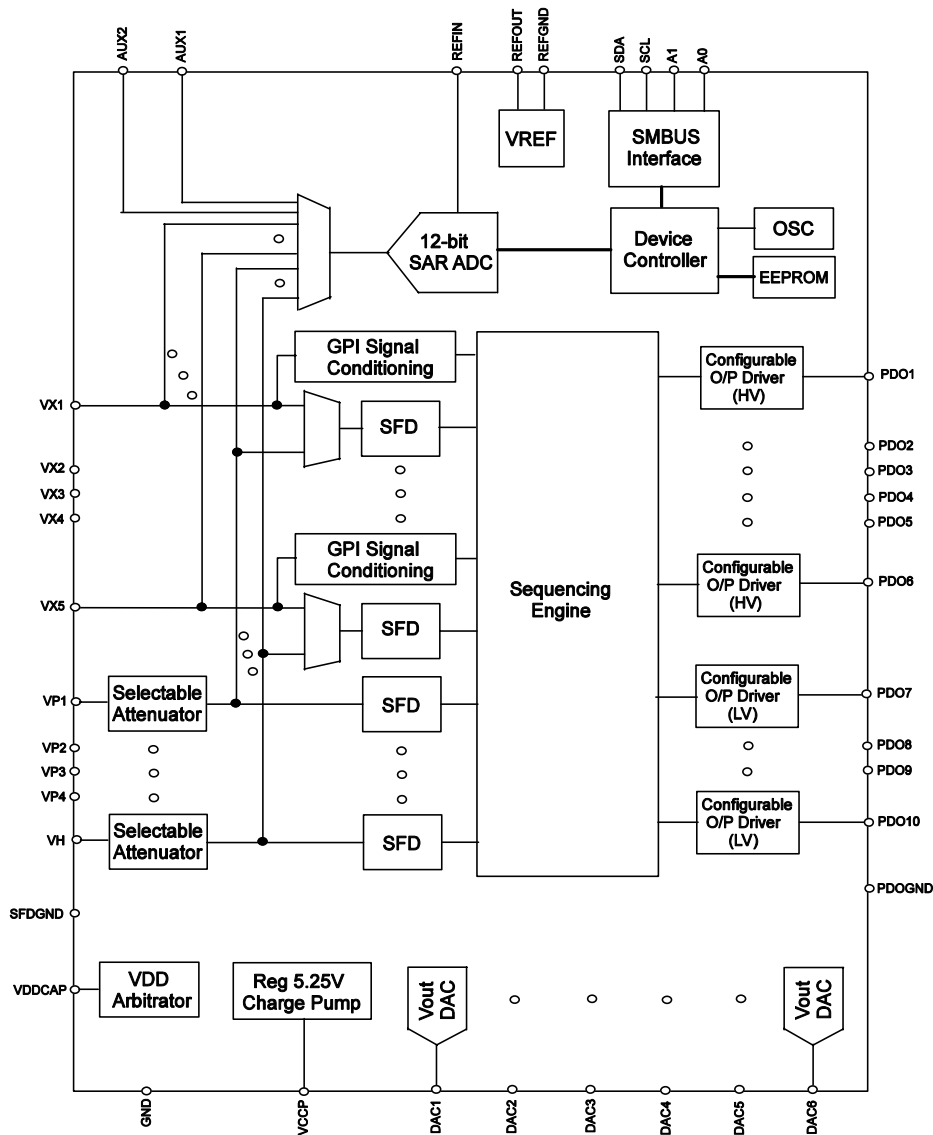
AUX2
AUX1
REFIN
REFOUT
REFGND
SDA
SCL
A1
A0

VREF

SMBUS Interface

12-bit SAR ADC

Device Controller

OSC

EEPROM

GPI Signal Conditioning

Configurable O/P Driver (HV)

PDO1

VX1

SFD

PDO2
PDO3
PDO4
PDO5

VX2
VX3
VX4

GPI Signal Conditioning

Sequencing Engine

Configurable O/P Driver (HV)

PDO6

VX5

SFD

VP1

Selectable Attenuator

SFD

Configurable O/P Driver (LV)

PDO7

VP2
VP3
VP4

PDO8
PDO9

Configurable O/P Driver (LV)

PDO10

VH

Selectable Attenuator

SFD

PDOGND

SFDGND

VDDCAP

VDD Arbitrator

Reg 5.25V Charge Pump

Vout DAC

Vout DAC

GND
VCCP
DAC1
DAC2
DAC3
DAC4
DAC5
DAC6